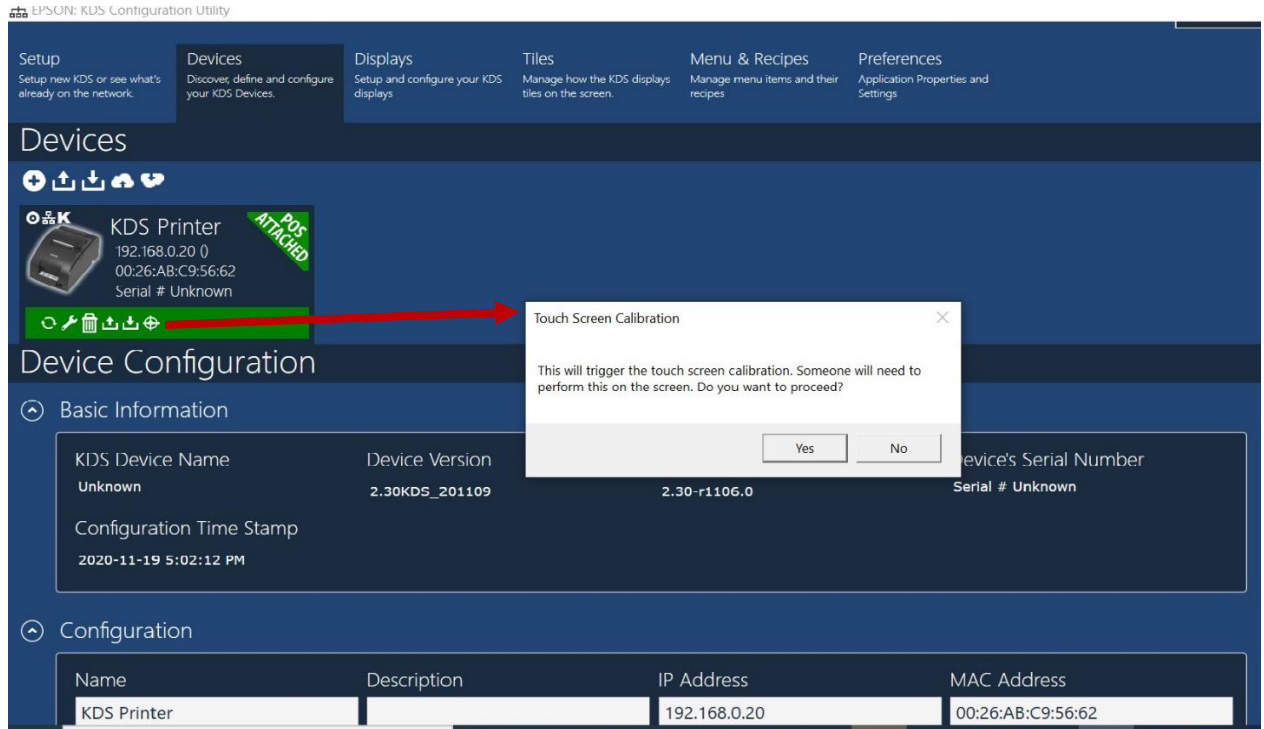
EPSON: KDS Configuration Utility

Setup
Setup new KDS or see what's already on the network.

Devices
Discover, define and configure your KDS Devices.

Displays
Setup and configure your KDS displays

Tiles
Manage how the KDS displays tiles on the screen.

Menu & Recipes
Manage menu items and their recipes

Preferences
Application Properties and Settings

Devices

K
KDS Printer
192.168.0.20 ()
00:26:AB:C9:56:62
Serial # Unknown
POS ATTACHED

Device Configuration

Basic Information

KDS Device Name
Unknown

Device Version
2.30KDS_201109

2.30-r1106.0

evice's Serial Number
Serial # Unknown

Configuration Time Stamp
2020-11-19 5:02:12 PM

Touch Screen Calibration

This will trigger the touch screen calibration. Someone will need to perform this on the screen. Do you want to proceed?

Yes
No

Configuration

| Name | Description | IP Address | MAC Address |
|---|---|---|---|
| KDS Printer | | 192.168.0.20 | 00:26:AB:C9:56:62 |